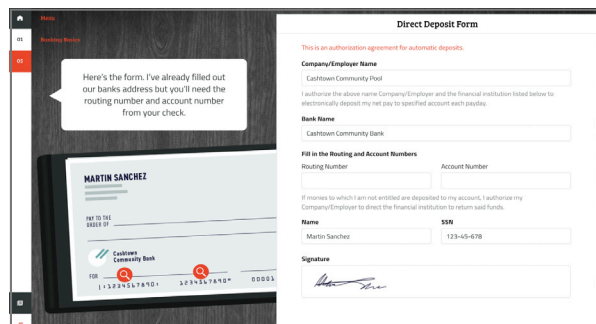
Menu
01
Banking Basics
02

Here's the form. I've already filled out our banks address but you'll need the routing number and account number from your check.

MARTIN SANCHEZ
PAY TO THE ORDER OF
Cashtown Community Bank
FOR
⑆123456789⑆ 123456789⑈ 00001

Direct Deposit Form

This is an authorization agreement for automatic deposits.

Company/Employer Name
Cashtown Community Pool

I authorize the above name Company/Employer and the financial institution listed below to electronically deposit my net pay to specified account each payday.

Bank Name
Cashtown Community Bank

Fill in the Routing and Account Numbers
Routing Number
Account Number

If monies to which I am not entitled are deposited to my account, I authorize my Company/Employer to direct the financial institution to return said funds.

Name
Martin Sanchez
SSN
123-45-678

Signature